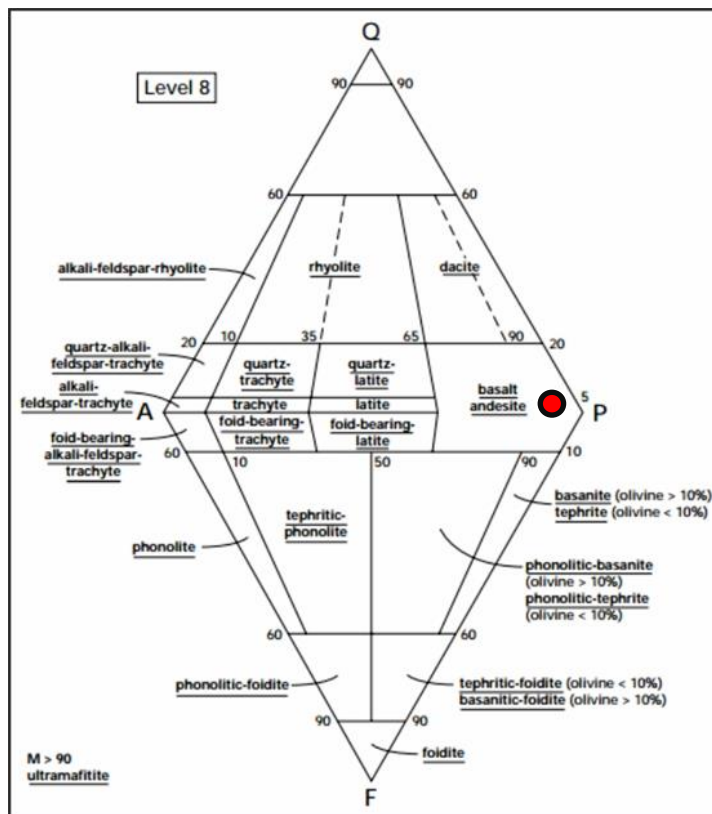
Level 8

Q

90 90

60 60

alkali-feldspar-rhyolite

rhyolite

dacite

quartz-alkali-feldspar-trachyte

20 10 35 65 90 20

quartz-trachyte

quartz-latite

alkali-feldspar-trachyte

A

trachyte

latite

basalt andesite

5

P

foid-bearing-trachyte

foid-bearing-latite

foid-bearing-alkali-feldspar-trachyte

60 10 50 90 10

basanite (olivine > 10%)
tephrite (olivine < 10%)

tephritic-phonolite

phonolite

phonolitic-basanite (olivine > 10%)
phonolitic-tephrite (olivine < 10%)

60 60

phonolitic-foidite

tephritic-foidite (olivine < 10%)
basanitic-foidite (olivine > 10%)

90 90

foidite

M > 90
ultramafitite

F